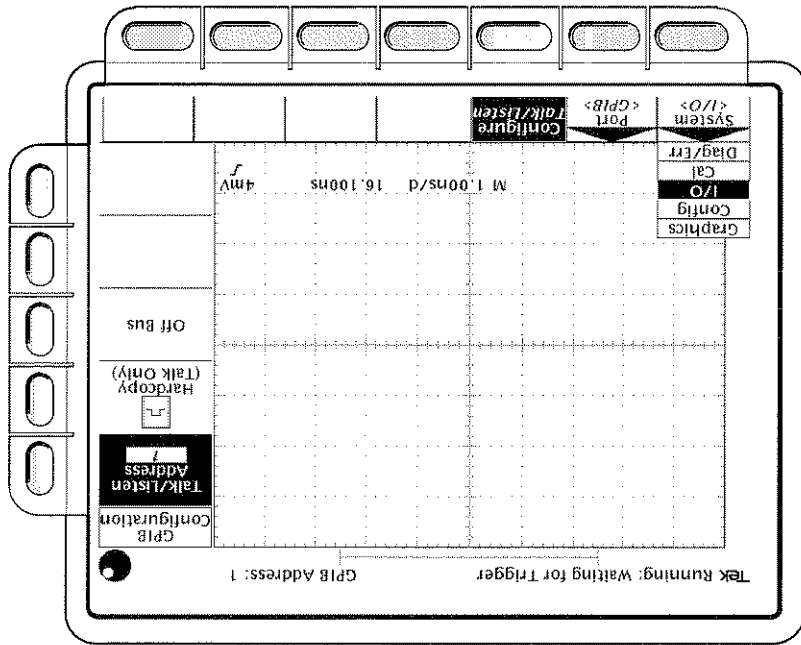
Tek Running: Waiting for Trigger

GPIB Address: 1

GPIB Configuration

Talk/Listen Address
1

Hardcopy (Talk Only)

Off Bus

M 1.00ns/d 16.100ns 4mV

Graphics
Config
I/O
Cal
Diag/Err

System <I/O>

Port <GPIB>

Configure Talk/Listen